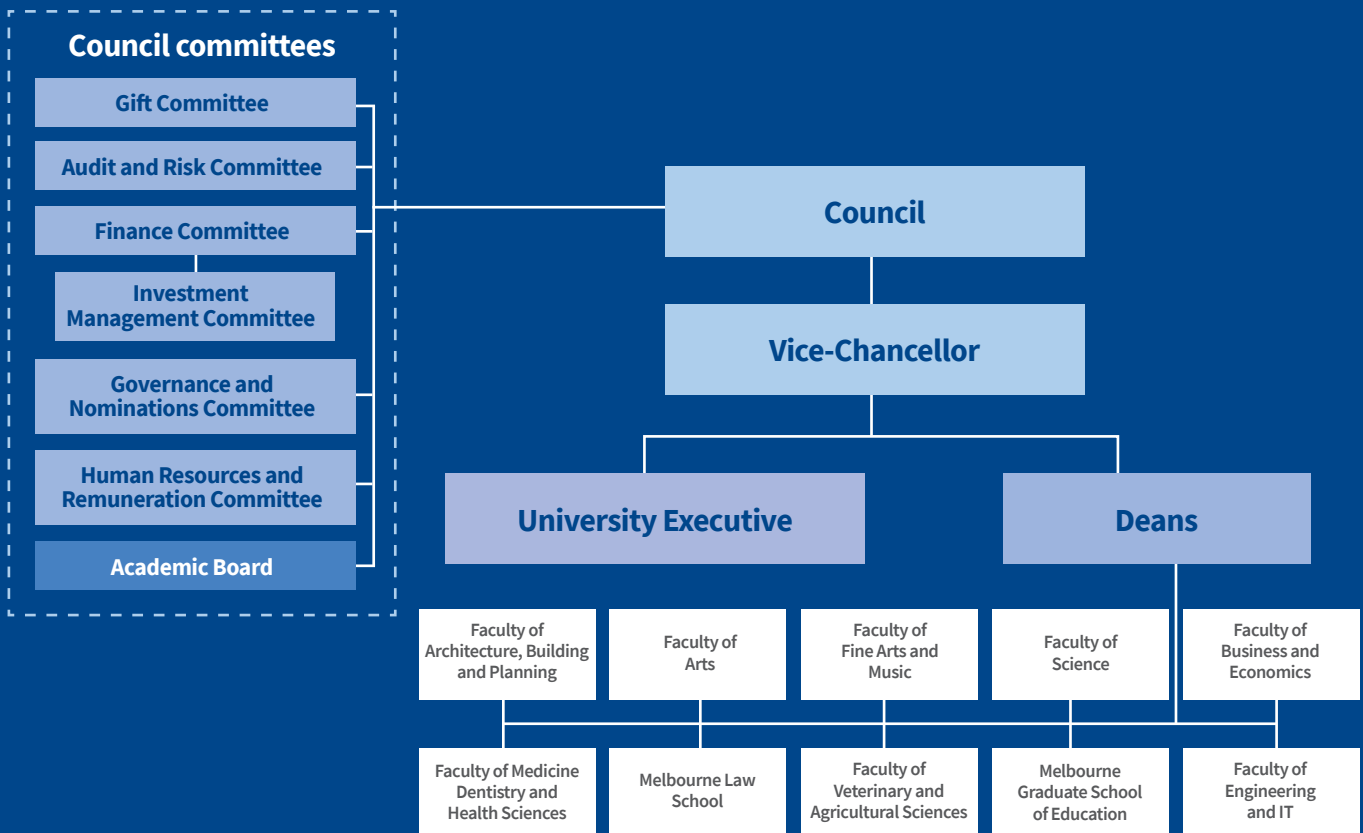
Council committees

Gift Committee

Audit and Risk Committee

Finance Committee

Investment Management Committee

Governance and Nominations Committee

Human Resources and Remuneration Committee

Academic Board

Council

Vice-Chancellor

University Executive

Deans

Faculty of Architecture, Building and Planning

Faculty of Arts

Faculty of Fine Arts and Music

Faculty of Science

Faculty of Business and Economics

Faculty of Medicine Dentistry and Health Sciences

Melbourne Law School

Faculty of Veterinary and Agricultural Sciences

Melbourne Graduate School of Education

Faculty of Engineering and IT